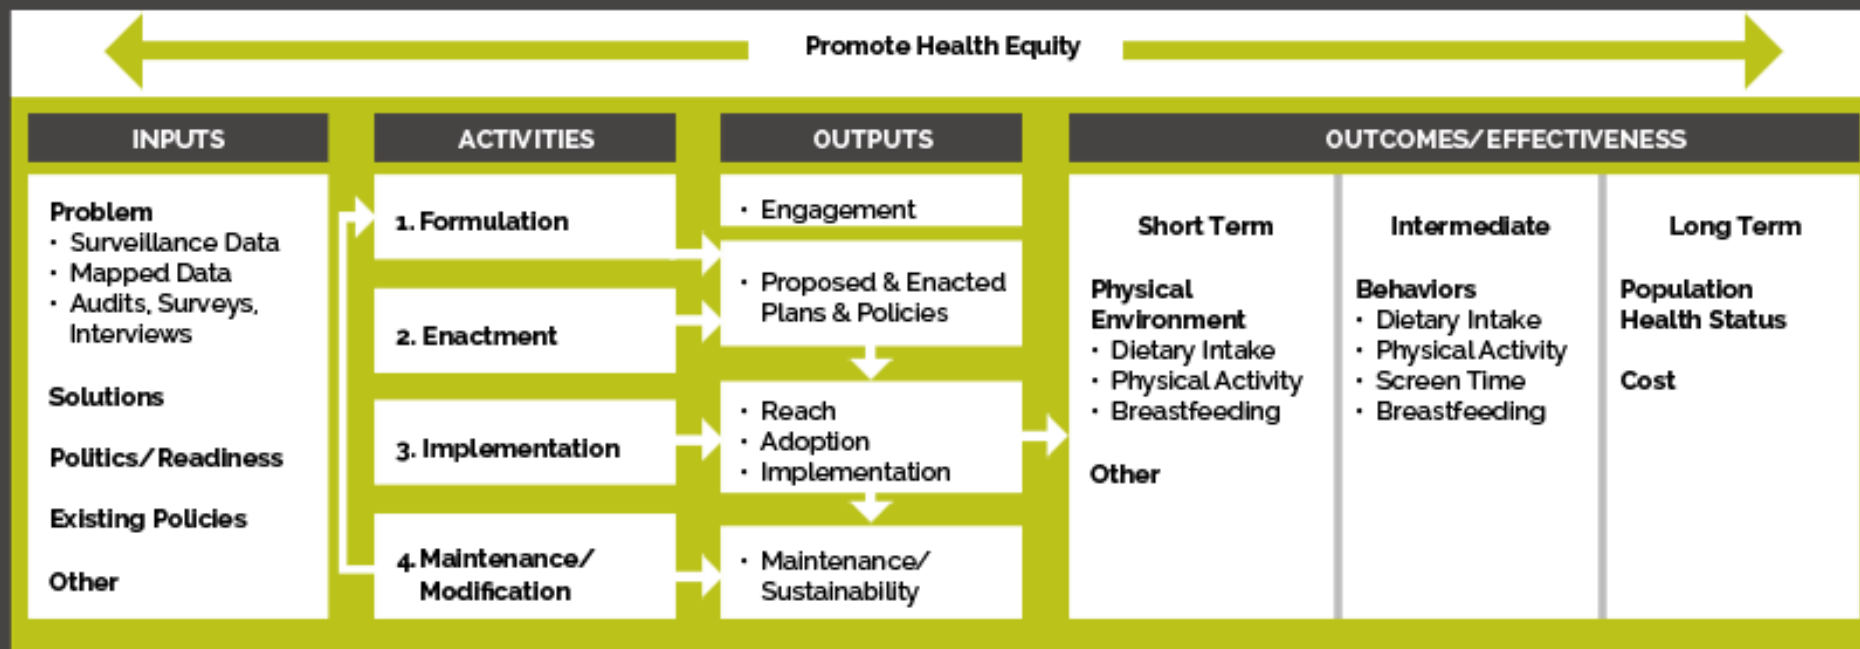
Promote Health Equity

INPUTS

Problem
· Surveillance Data
· Mapped Data
· Audits, Surveys, Interviews

Solutions

Politics/Readiness

Existing Policies

Other

ACTIVITIES

1. Formulation

2. Enactment

3. Implementation

4. Maintenance/ Modification

OUTPUTS

· Engagement

· Proposed & Enacted Plans & Policies

· Reach
· Adoption
· Implementation

· Maintenance/ Sustainability

OUTCOMES/EFFECTIVENESS

Short Term

Physical Environment
· Dietary Intake
· Physical Activity
· Breastfeeding

Other

Intermediate

Behaviors
· Dietary Intake
· Physical Activity
· Screen Time
· Breastfeeding

Long Term

Population Health Status

Cost